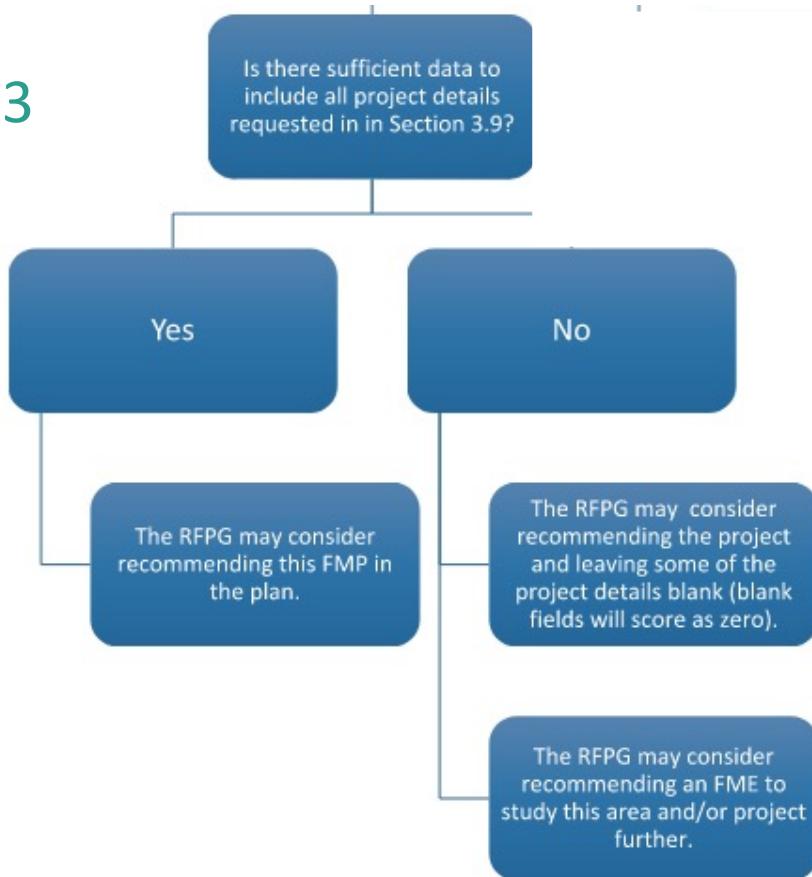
3

Is there sufficient data to include all project details requested in in Section 3.9?

Yes

No

The RFPG may consider recommending this FMP in the plan.

The RFPG may consider recommending the project and leaving some of the project details blank (blank fields will score as zero).

The RFPG may consider recommending an FME to study this area and/or project further.